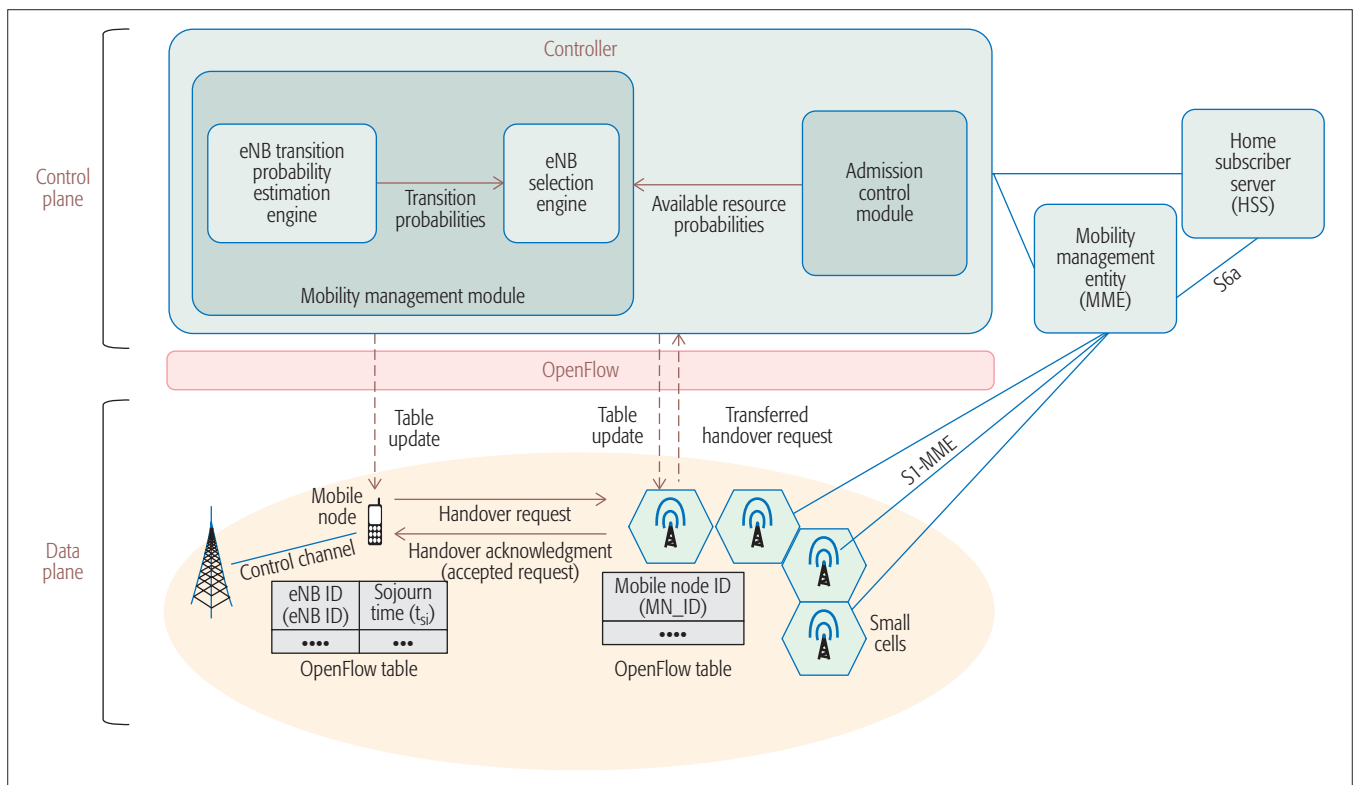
Control plane

Controller

eNB transition probability estimation engine

Transition probabilities

eNB selection engine

Available resource probabilities

Admission control module

Mobility management module

Home subscriber server (HSS)

Mobility management entity (MME)

S6a

OpenFlow

Data plane

Table update

Table update

Transferred handover request

S1-MME

Mobile node

Handover request

Handover acknowledgment (accepted request)

Control channel

| eNB ID (eNB ID) | Sojourn time ($t_{si}$) |
|---|---|
| •••• | ••• |

OpenFlow table

| Mobile node ID (MN_ID) |
|---|
| •••• |

OpenFlow table

Small cells